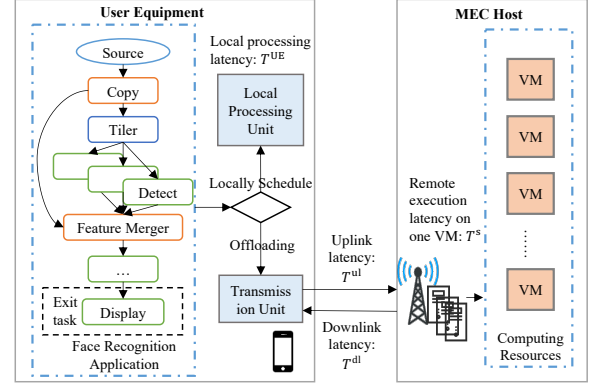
User Equipment

Source

Copy

Tiler

Detect

Feature Merger

…

Exit task

Display

Face Recognition Application

Local processing latency: $T^{\text{UE}}$

Local Processing Unit

Locally Schedule

Offloading

Transmission Unit

Uplink latency: $T^{\text{ul}}$

Downlink latency: $T^{\text{dl}}$

MEC Host

Remote execution latency on one VM: $T^{\text{s}}$

VM

VM

VM

VM

Computing Resources